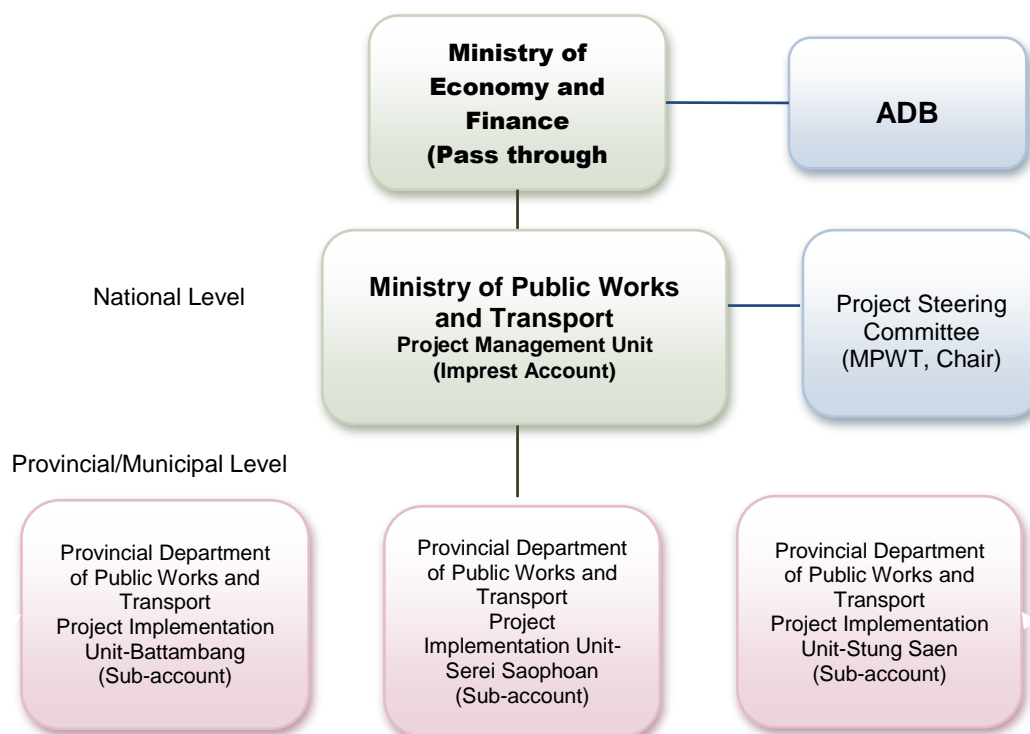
Ministry of Economy and Finance (Pass through

ADB

National Level

Ministry of Public Works and Transport
Project Management Unit
(Imprest Account)

Project Steering Committee (MPWT, Chair)

Provincial/Municipal Level

Provincial Department of Public Works and Transport Project Implementation Unit-Battambang (Sub-account)

Provincial Department of Public Works and Transport Project Implementation Unit-Serei Saophoan (Sub-account)

Provincial Department of Public Works and Transport Project Implementation Unit-Stung Saen (Sub-account)